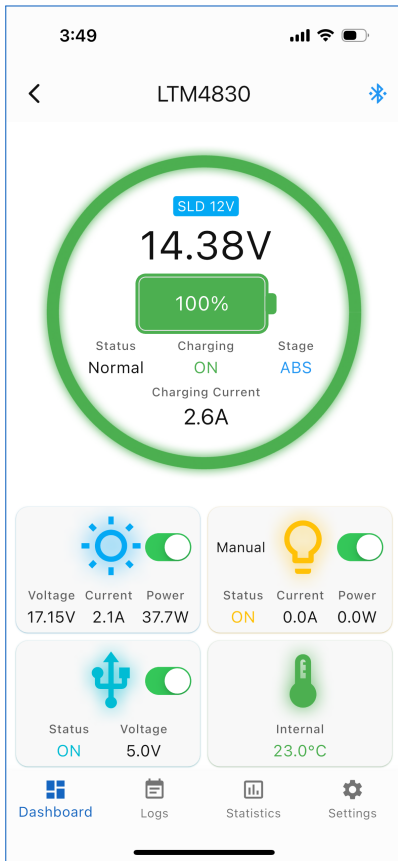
3:49

LTM4830

SLD 12V

14.38V

100%

Status
Normal

Charging
ON

Stage
ABS

Charging Current
2.6A

Voltage 17.15V
Current 2.1A
Power 37.7W

Manual

Status ON
Current 0.0A
Power 0.0W

Status ON
Voltage 5.0V

Internal
23.0°C

Dashboard
Logs
Statistics
Settings